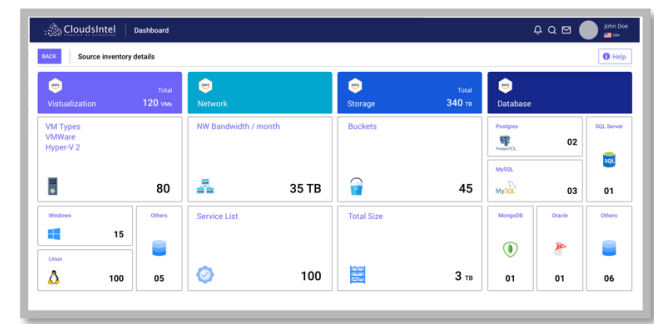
CloudsIntel | Dashboard

John Doe
USA

BACK Source inventory details

Help

Visualization
Total
120 VMs

Network

Storage
Total
340 TB

Database

VM Types
VMWare
Hyper-V 2

80

NW Bandwidth / month

35 TB

Buckets

45

Postgres
PostgreSQL
02

SQL Server

MySQL
MySQL
03

01

Windows
15

Linux
100

Others
05

Service List

100

Total Size

3 TB

MongoDB
01

Oracle
01

Others
06